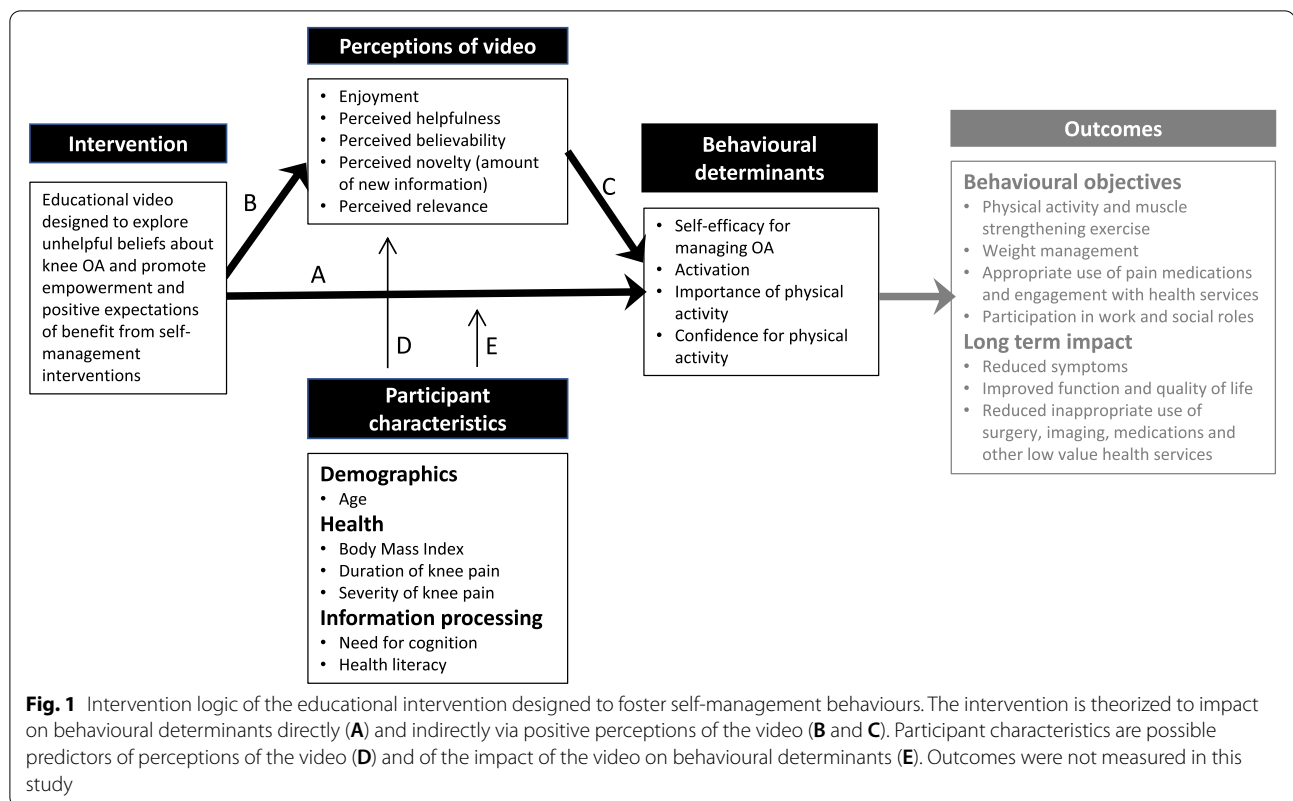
Perceptions of video

• Enjoyment
• Perceived helpfulness
• Perceived believability
• Perceived novelty (amount of new information)
• Perceived relevance

Intervention

Educational video designed to explore unhelpful beliefs about knee OA and promote empowerment and positive expectations of benefit from self-management interventions

B

A

C

D

E

Behavioural determinants

• Self-efficacy for managing OA
• Activation
• Importance of physical activity
• Confidence for physical activity

Outcomes

Behavioural objectives
• Physical activity and muscle strengthening exercise
• Weight management
• Appropriate use of pain medications and engagement with health services
• Participation in work and social roles
Long term impact
• Reduced symptoms
• Improved function and quality of life
• Reduced inappropriate use of surgery, imaging, medications and other low value health services

Participant characteristics

Demographics
• Age
Health
• Body Mass Index
• Duration of knee pain
• Severity of knee pain
Information processing
• Need for cognition
• Health literacy

**Fig. 1** Intervention logic of the educational intervention designed to foster self-management behaviours. The intervention is theorized to impact on behavioural determinants directly (**A**) and indirectly via positive perceptions of the video (**B** and **C**). Participant characteristics are possible predictors of perceptions of the video (**D**) and of the impact of the video on behavioural determinants (**E**). Outcomes were not measured in this study